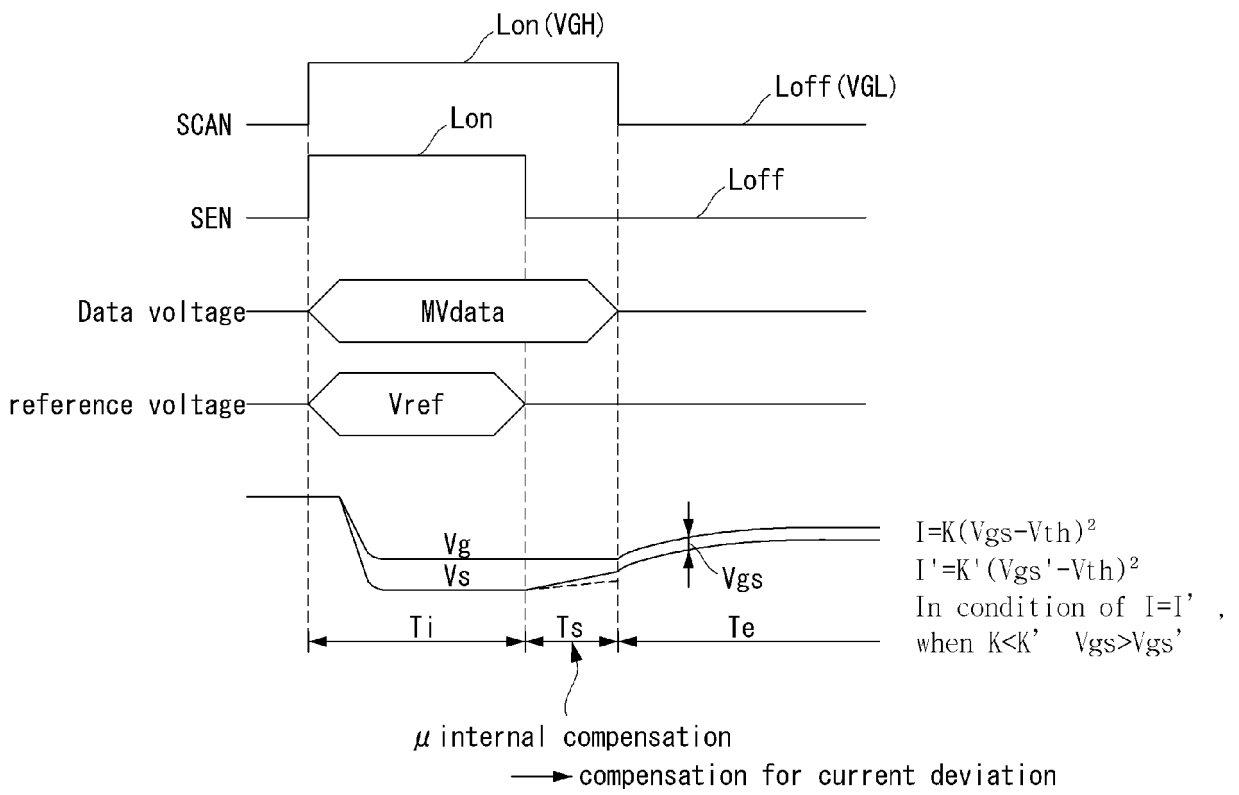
Lon (VGH)

SCAN

Loff (VGL)

Lon

SEN

Loff

Data voltage

MVdata

reference voltage

Vref

Vg

Vs

Vgs

$I=K(Vgs-Vth)^2$
$I'=K'(Vgs'-Vth)^2$
In condition of $I=I'$ ,
when $K<K'$ $Vgs>Vgs'$

Ti

Ts

Te

$\mu$ internal compensation
→ compensation for current deviation